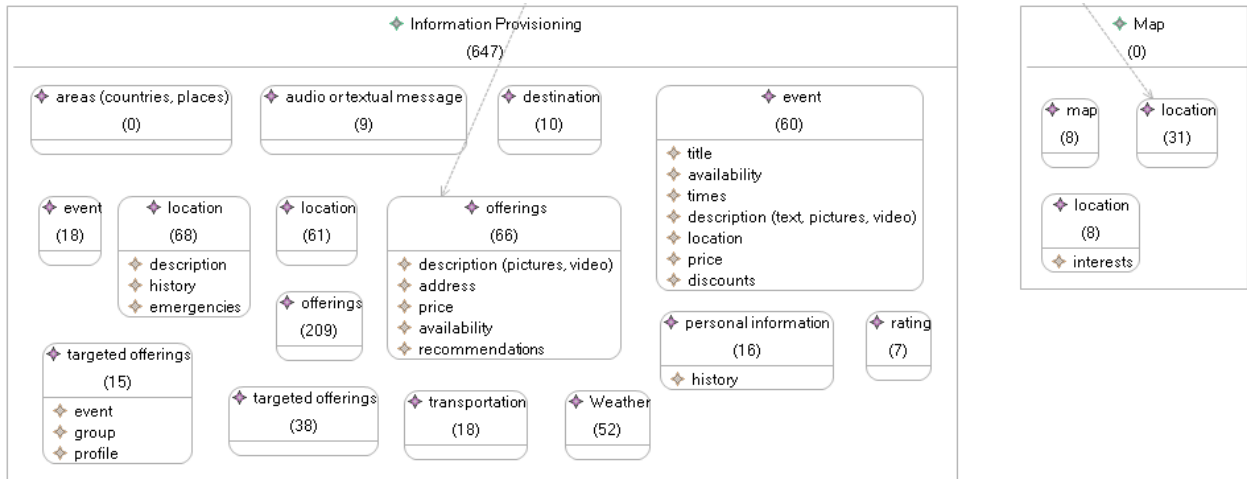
Information Provisioning
(647)

areas (countries, places)
(0)

audio or textual message
(9)

destination
(10)

event
(60)
title
availability
times
description (text, pictures, video)
location
price
discounts

event
(18)

location
(68)
description
history
emergencies

location
(61)

offerings
(66)
description (pictures, video)
address
price
availability
recommendations

offerings
(209)

personal information
(16)
history

rating
(7)

targeted offerings
(15)
event
group
profile

targeted offerings
(38)

transportation
(18)

Weather
(52)

Map
(0)

map
(8)

location
(31)

location
(8)
interests